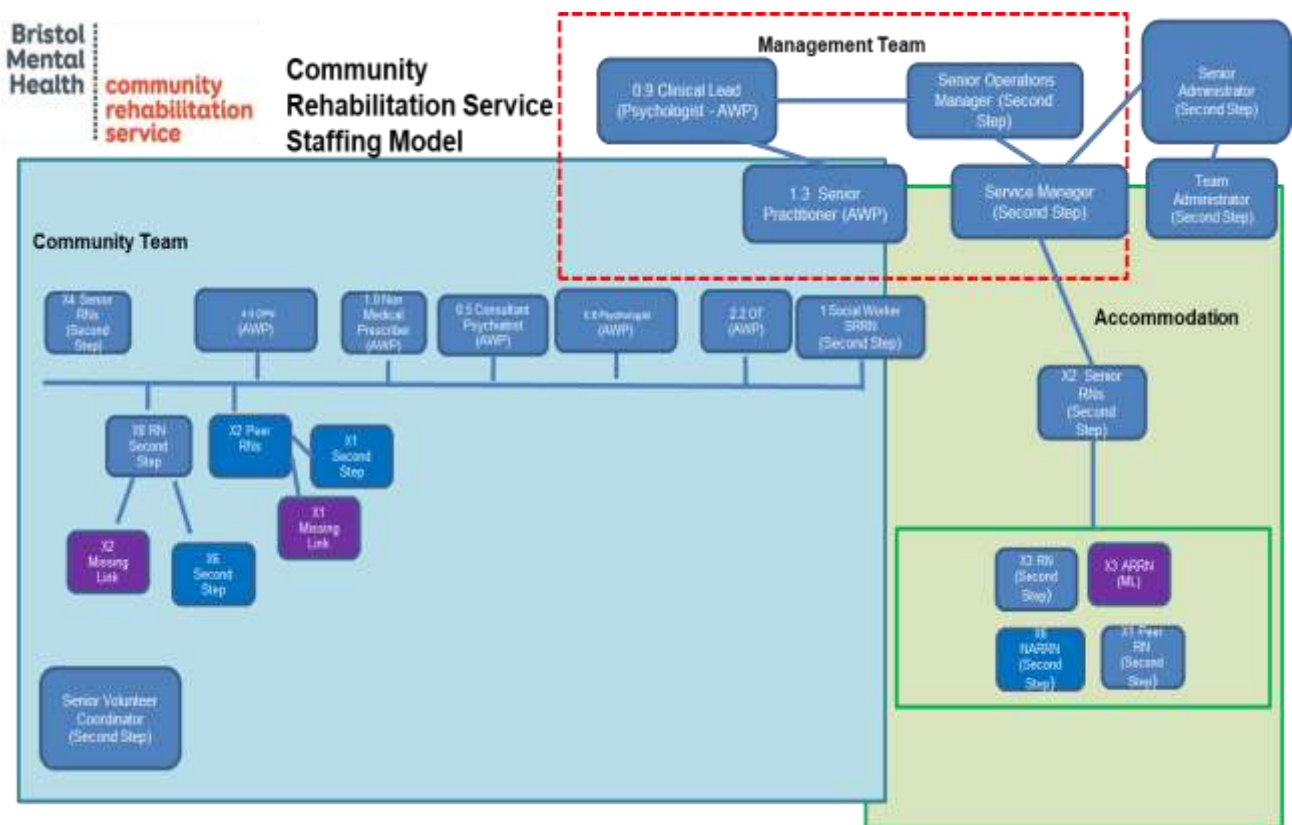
Bristol Mental Health

community rehabilitation service

Community Rehabilitation Service Staffing Model

Management Team

0.9 Clinical Lead (Psychologist - AWP)

Senior Operations Manager (Second Step)

Senior Administrator (Second Step)

1.3 Senior Practitioner (AWP)

Service Manager (Second Step)

Team Administrator (Second Step)

Community Team

X4 Senior RNs (Second Step)

4.0 CPN (AWP)

1.0 Non Medical Prescriber (AWP)

0.5 Consultant Psychiatrist (AWP)

0.8 Psychologist (AWP)

2.2 OT (AWP)

1 Social Worker SRRN (Second Step)

Accommodation

X2 Senior RNs (Second Step)

X8 RN Second Step

X2 Peer RNs

X1 Second Step

X1 Missing Link

X2 Missing Link

X6 Second Step

X2 RN (Second Step)

X3 ARRN (ML)

X6 NARRN (Second Step)

X1 Peer RN (Second Step)

Senior Volunteer Coordinator (Second Step)